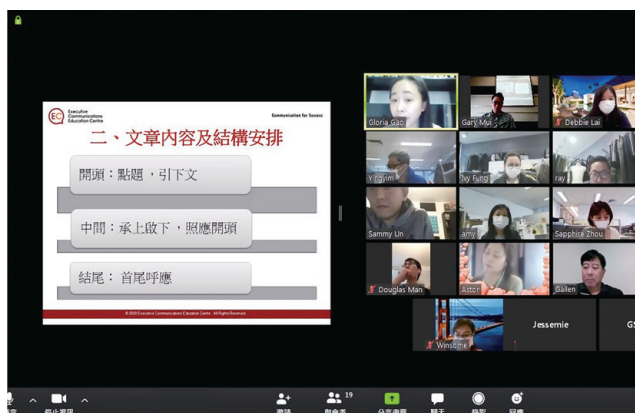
EC Executive Communications Education Centre

Communication for Success

二、文章內容及結構安排

開頭：點題，引下文

中間：承上啟下，照應開頭

結尾：首尾呼應

© 2020 Executive Communications Education Centre. All Rights Reserved.

Gloria Gao

Gary Mui

Debbie Lai

Yiqiyim

Ivy Fung

ray

Sammy Un

amy

Sapphire Zhou

Douglas Man

Aston

Gallen

Winston

Jessemie

GS

19

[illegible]